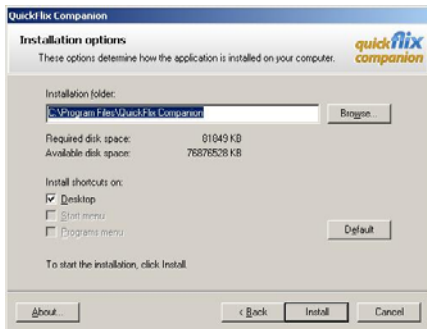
QuickFlix Companion

Installation options

These options determine how the application is installed on your computer.

quick flix companion

Installation folder:

C:\Program Files\QuickFlix Companion

Browse...

Required disk space: 81849 KB

Available disk space: 76876528 KB

Install shortcuts on:

Desktop

Start menu

Programs menu

Default

To start the installation, click Install.

About...

< Back

Install

Cancel